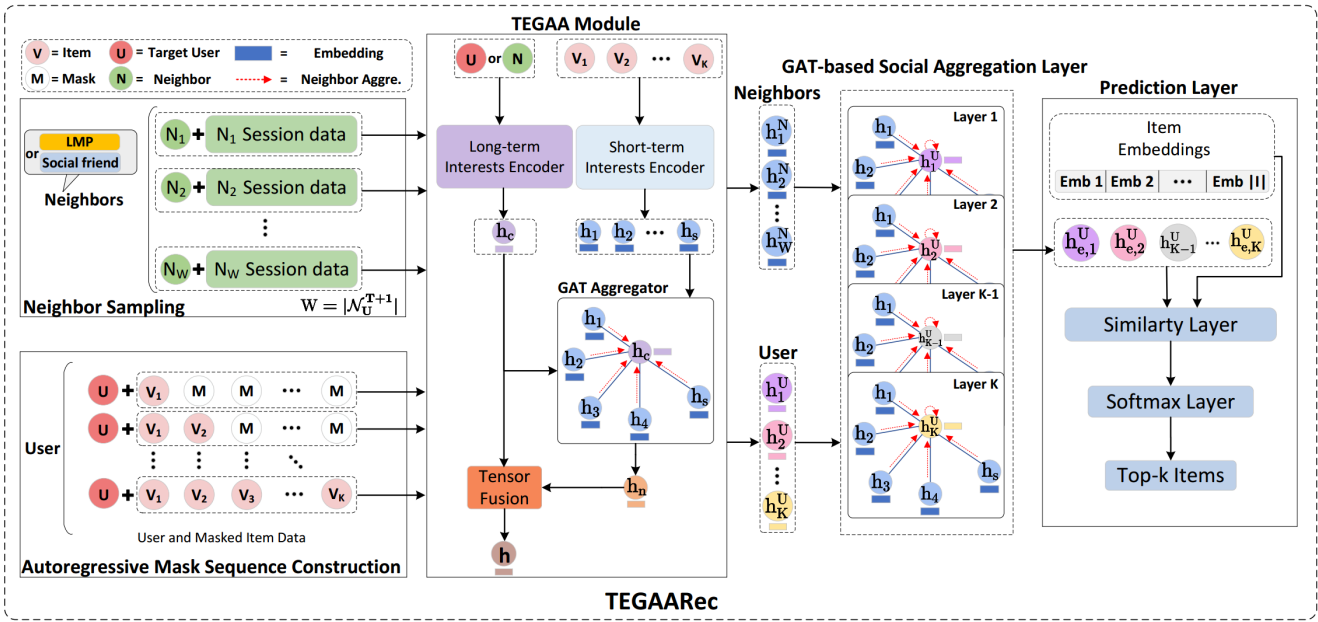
V = Item
U = Target User
= Embedding
M = Mask
N = Neighbor
= Neighbor Aggre.

LMP
or
Social friend
Neighbors

$N_1$ + $N_1$ Session data
$N_2$ + $N_2$ Session data
⋮
$N_W$ + $N_W$ Session data

Neighbor Sampling
$W = |\mathcal{N}_U^{T+1}|$

User
U + $V_1$ M M ⋯ M
U + $V_1$ $V_2$ M ⋯ M
⋮ ⋮ ⋮ ⋮ ⋱
U + $V_1$ $V_2$ $V_3$ ⋯ $V_K$
User and Masked Item Data

Autoregressive Mask Sequence Construction

TEGAA Module
U or N
$V_1$ $V_2$ ⋯ $V_K$
Long-term Interests Encoder
Short-term Interests Encoder
$h_c$
$h_1$ $h_2$ ⋯ $h_s$
GAT Aggregator
$h_1$ $h_2$ $h_c$ $h_3$ $h_4$ $h_s$
Tensor Fusion
$h_n$
h

GAT-based Social Aggregation Layer
Neighbors
$h_1^N$
$h_2^N$
⋮
$h_W^N$
User
$h_1^U$
$h_2^U$
⋮
$h_K^U$

Layer 1
$h_1$ $h_2$ $h_1^U$
Layer 2
$h_1$ $h_2$ $h_2^U$
Layer K-1
$h_1$ $h_2$ $h_{K-1}^U$
Layer K
$h_1$ $h_2$ $h_K^U$ $h_3$ $h_4$ $h_s$

Prediction Layer
Item Embeddings
Emb 1 | Emb 2 | ⋯ | Emb |I|
$h_{e,1}^U$ $h_{e,2}^U$ $h_{K-1}^U$ ⋯ $h_{e,K}^U$
Similarty Layer
Softmax Layer
Top-k Items

TEGAARec